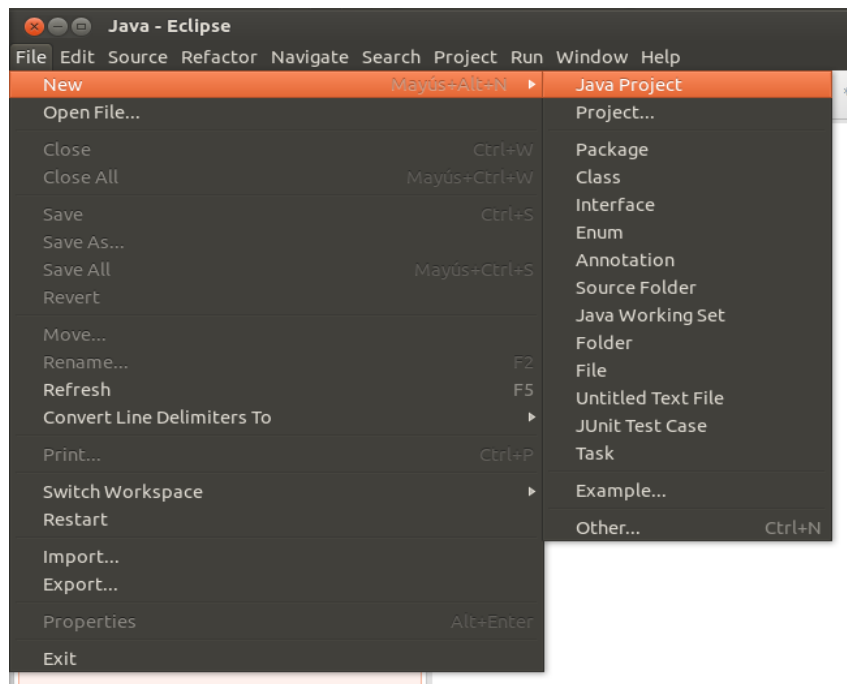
Java - Eclipse

File Edit Source Refactor Navigate Search Project Run Window Help

New Mayús+Alt+N
Open File...
Close Ctrl+W
Close All Mayús+Ctrl+W
Save Ctrl+S
Save As...
Save All Mayús+Ctrl+S
Revert
Move...
Rename... F2
Refresh F5
Convert Line Delimiters To
Print... Ctrl+P
Switch Workspace
Restart
Import...
Export...
Properties Alt+Enter
Exit

Java Project
Project...
Package
Class
Interface
Enum
Annotation
Source Folder
Java Working Set
Folder
File
Untitled Text File
JUnit Test Case
Task
Example...
Other... Ctrl+N